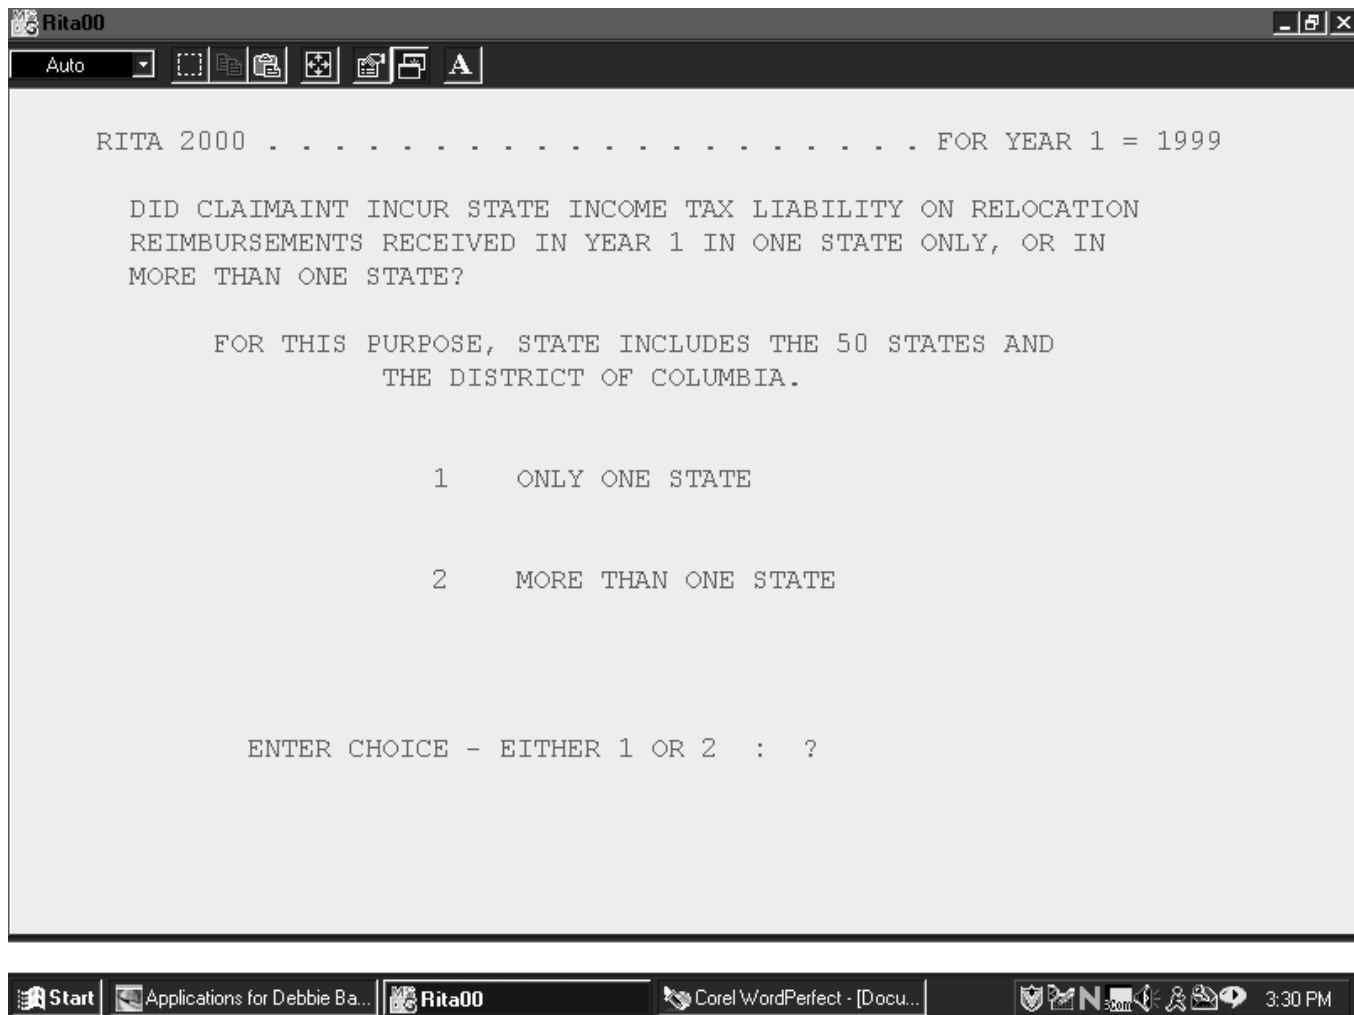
Rita00

Auto

A

RITA 2000 . . . . . . . . . . . . . . . . . . . . FOR YEAR 1 = 1999

DID CLAIMAINT INCUR STATE INCOME TAX LIABILITY ON RELOCATION REIMBURSEMENTS RECEIVED IN YEAR 1 IN ONE STATE ONLY, OR IN MORE THAN ONE STATE?

FOR THIS PURPOSE, STATE INCLUDES THE 50 STATES AND THE DISTRICT OF COLUMBIA.

1 ONLY ONE STATE

2 MORE THAN ONE STATE

ENTER CHOICE - EITHER 1 OR 2 : ?

Start | Applications for Debbie Ba... | Rita00 | Corel WordPerfect - [Docu... | 3:30 PM